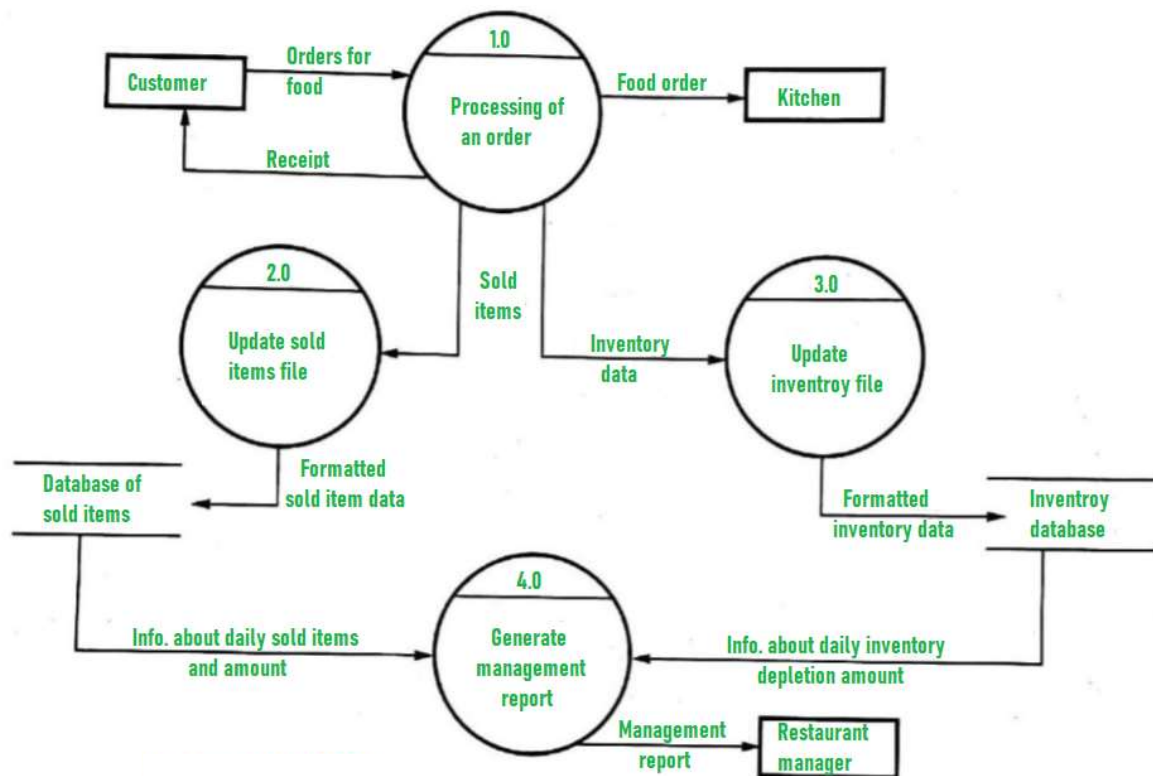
Customer

Orders for food

1.0

Processing of an order

Food order

Kitchen

Receipt

Sold items

2.0

Update sold items file

Inventory data

3.0

Update inventroy file

Database of sold items

Formatted sold item data

Formatted inventory data

Inventroy database

4.0

Info. about daily sold items and amount

Generate management report

Info. about daily inventory depletion amount

Management report

Restaurant manager